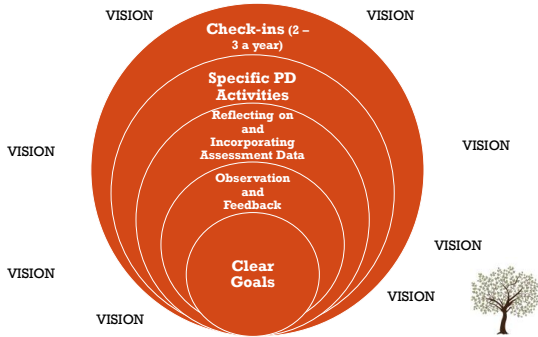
VISION

VISION

Check-ins (2 – 3 a year)

Specific PD Activities

Reflecting on and Incorporating Assessment Data

VISION

VISION

Observation and Feedback

VISION

Clear Goals

VISION

VISION

VISION